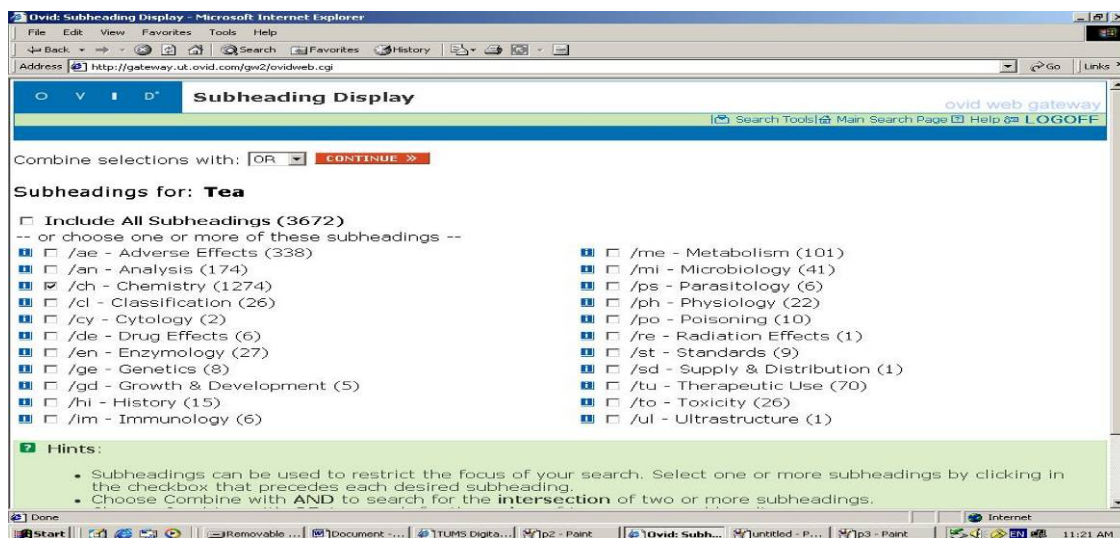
Ovid: Subheading Display - Microsoft Internet Explorer

File Edit View Favorites Tools Help

Back Search Favorites History

Address http://gateway.ut.ovid.com/gw2/ovidweb.cgi Go Links

O V I D Subheading Display ovid web gateway

Search Tools Main Search Page Help LOGOFF

Combine selections with: OR CONTINUE »

Subheadings for: Tea

Include All Subheadings (3672)

-- or choose one or more of these subheadings --

/ae - Adverse Effects (338)
/an - Analysis (174)
/ch - Chemistry (1274)
/cl - Classification (26)
/cy - Cytology (2)
/de - Drug Effects (6)
/en - Enzymology (27)
/ge - Genetics (8)
/gd - Growth & Development (5)
/hi - History (15)
/im - Immunology (6)

/me - Metabolism (101)
/mi - Microbiology (41)
/ps - Parasitology (6)
/ph - Physiology (22)
/po - Poisoning (10)
/re - Radiation Effects (1)
/st - Standards (9)
/sd - Supply & Distribution (1)
/tu - Therapeutic Use (70)
/to - Toxicity (26)
/ul - Ultrastructure (1)

Hints:

• Subheadings can be used to restrict the focus of your search. Select one or more subheadings by clicking in the checkbox that precedes each desired subheading.
• Choose Combine with AND to search for the intersection of two or more subheadings.
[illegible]

Done Internet

Start Removable ... Document -... TUMS Digita... p2 - Paint Ovid: Subh... untitled - P... p3 - Paint EN 11:21 AM